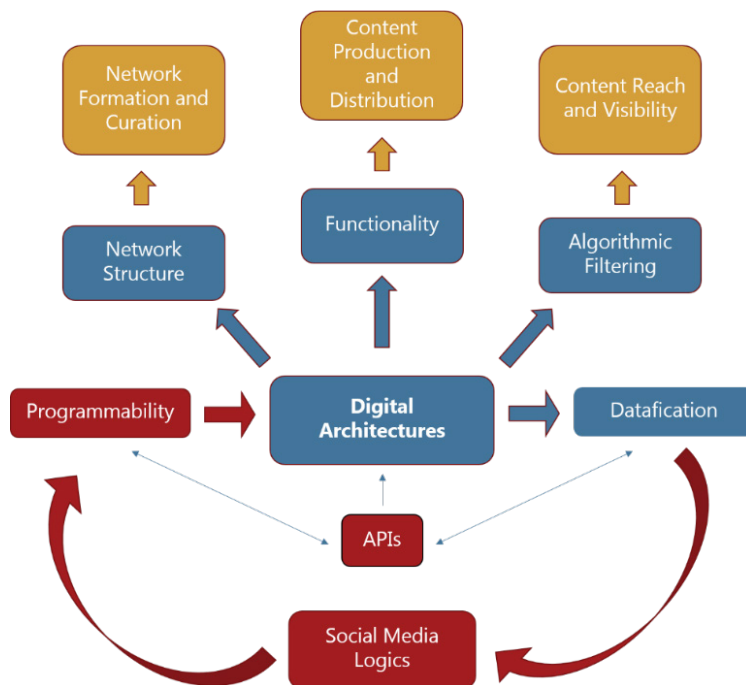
Network Formation and Curation

Content Production and Distribution

Content Reach and Visibility

Network Structure

Functionality

Algorithmic Filtering

Programmability

Digital Architectures

Datafication

APIs

Social Media Logics